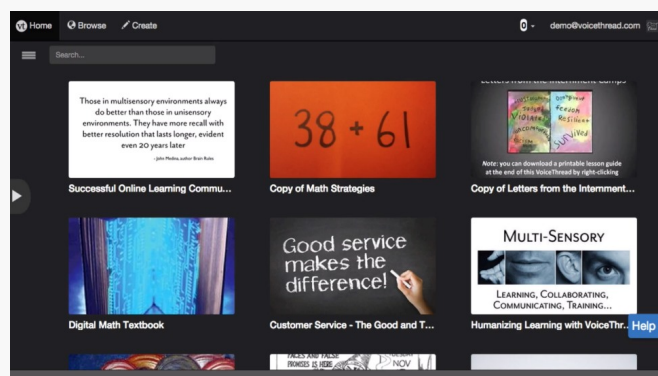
Home Browse Create 0 demo@voicethread.com

Search...

Those in multisensory environments always do better than those in unisensory environments. They have more recall with better resolution that lasts longer, evident even 20 years later

- John Medina, author Brain Rules

Successful Online Learning Commu...

38 + 61

Copy of Math Strategies

Letters from the Internment Camps

Note: you can download a printable lesson guide at the end of this VoiceThread by right-clicking

Copy of Letters from the Internment...

Digital Math Textbook

Good service makes the difference!

Customer Service - The Good and T...

MULTI-SENSORY

LEARNING, COLLABORATING, COMMUNICATING, TRAINING...

Humanizing Learning with VoiceThr...

Help